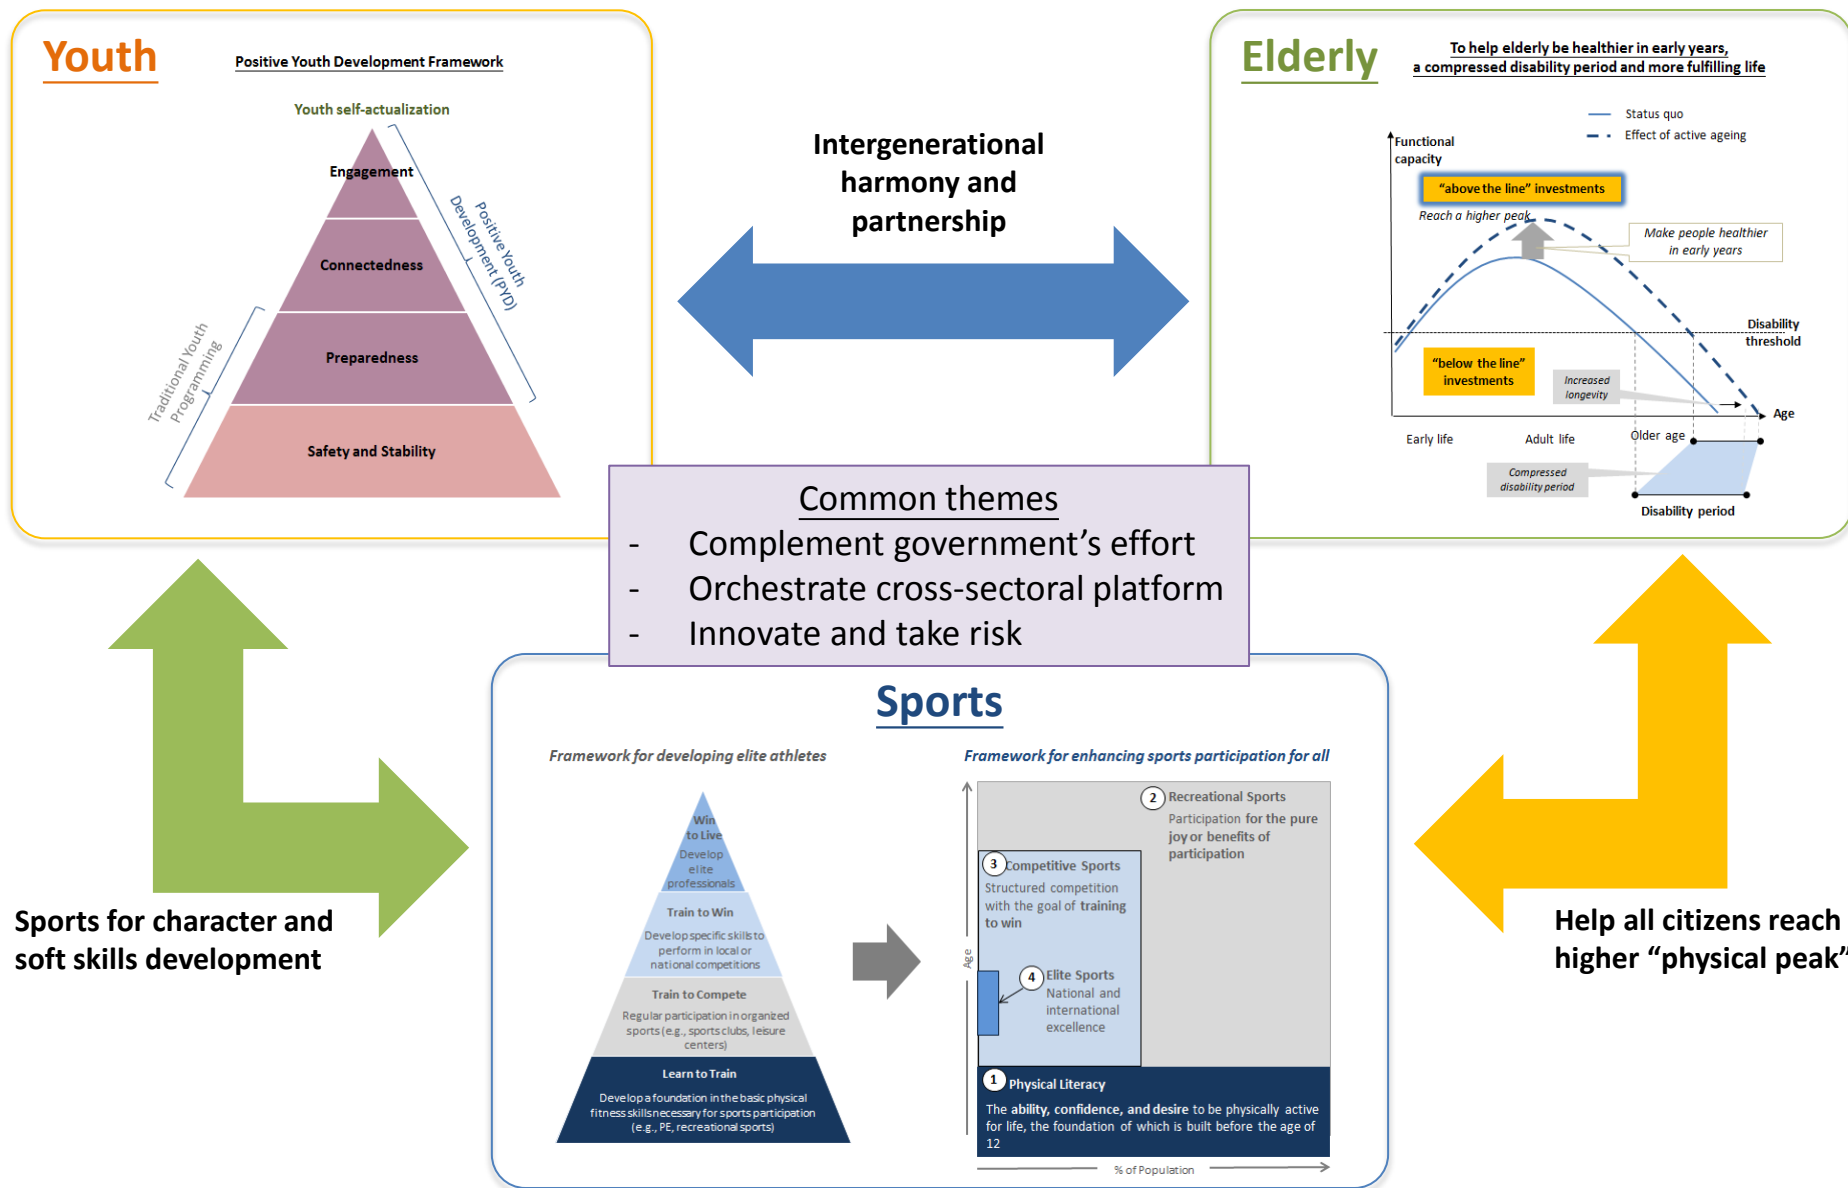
Youth

Positive Youth Development Framework

Youth self-actualization

Engagement

Connectedness

Preparedness

Safety and Stability

Positive Youth Development (PYD)

Traditional Youth Programming

Intergenerational harmony and partnership

Elderly

To help elderly be healthier in early years, a compressed disability period and more fulfilling life

Status quo

Effect of active ageing

Functional capacity

"above the line" investments

Reach a higher peak

Make people healthier in early years

Disability threshold

"below the line" investments

Increased longevity

Age

Early life

Adult life

Older age

Compressed disability period

Disability period

Common themes

- Complement government's effort
- Orchestrate cross-sectoral platform
- Innovate and take risk

Sports for character and soft skills development

Help all citizens reach higher "physical peak"

Sports

Framework for developing elite athletes

Win to Live
Develop elite professionals

Train to Win
Develop specific skills to perform in local or national competitions

Train to Compete
Regular participation in organized sports (e.g., sports clubs, leisure centers)

Learn to Train
Develop a foundation in the basic physical fitness skills necessary for sports participation (e.g., PE, recreational sports)

Framework for enhancing sports participation for all

2 Recreational Sports
Participation for the pure joy or benefits of participation

3 Competitive Sports
Structured competition with the goal of training to win

4 Elite Sports
National and international excellence

Age

1 Physical Literacy
The ability, confidence, and desire to be physically active for life, the foundation of which is built before the age of 12

% of Population